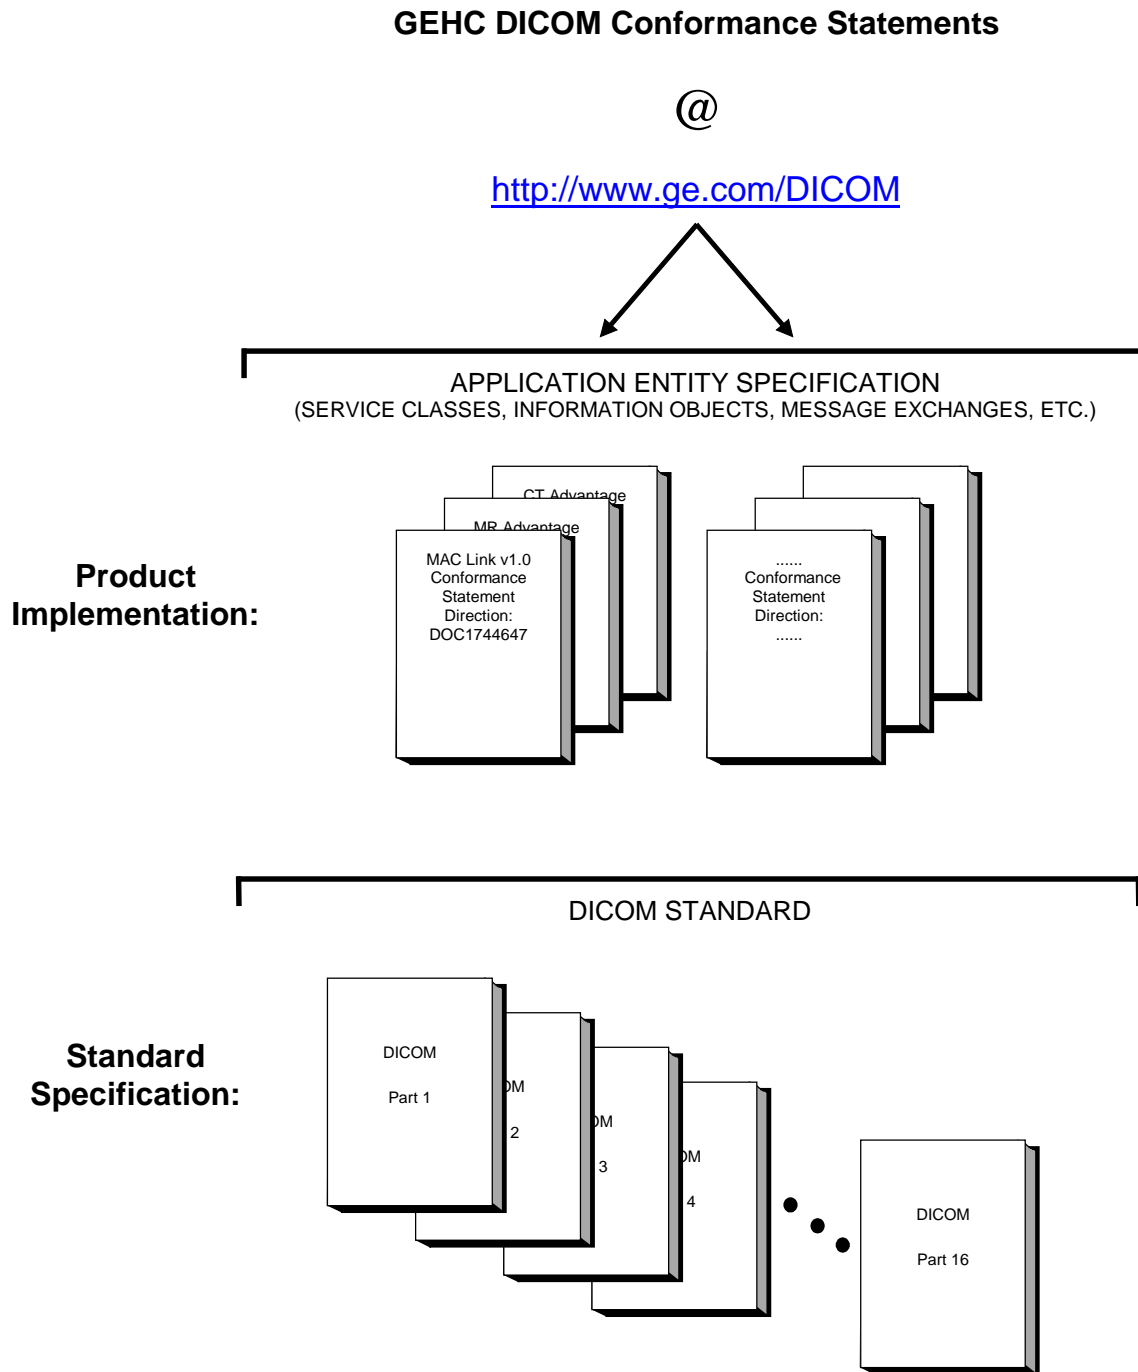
GEHC DICOM Conformance Statements

@

http://www.ge.com/DICOM

APPLICATION ENTITY SPECIFICATION
(SERVICE CLASSES, INFORMATION OBJECTS, MESSAGE EXCHANGES, ETC.)

Product Implementation:

CT Advantage

MR Advantage

MAC Link v1.0 Conformance Statement Direction: DOC1744647

...... Conformance Statement Direction: ......

DICOM STANDARD

Standard Specification:

DICOM

Part 1

OM

2

OM

3

OM

4

DICOM

Part 16